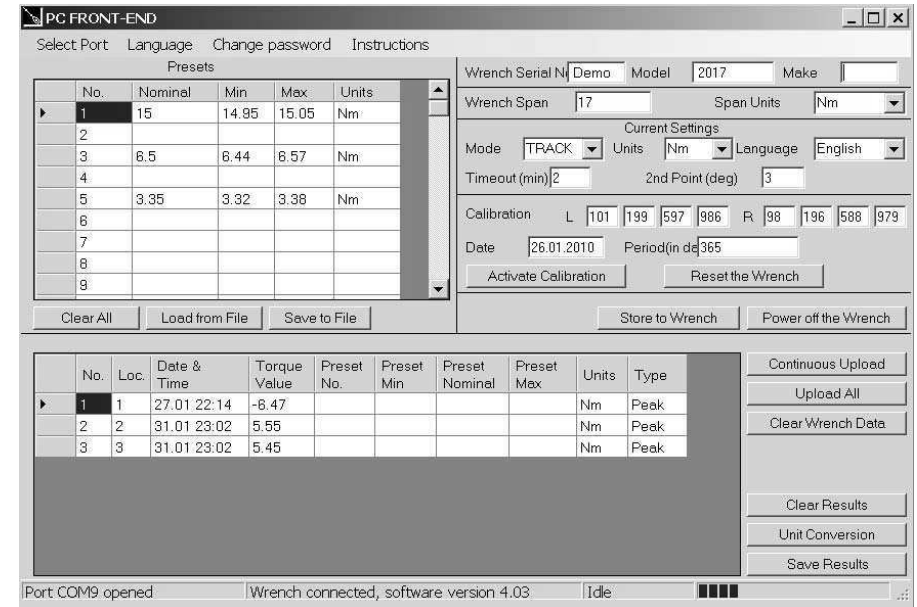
PC FRONT-END

Select Port Language Change password Instructions

Presets

| No. | Nominal | Min | Max | Units |
|---|---|---|---|---|
| 1 | 15 | 14.95 | 15.05 | Nm |
| 2 | | | | |
| 3 | 6.5 | 6.44 | 6.57 | Nm |
| 4 | | | | |
| 5 | 3.35 | 3.32 | 3.38 | Nm |
| 6 | | | | |
| 7 | | | | |
| 8 | | | | |
| 9 | | | | |

Clear All Load from File Save to File

Wrench Serial N Demo Model 2017 Make

Wrench Span 17 Span Units Nm

Current Settings

Mode TRACK Units Nm Language English

Timeout (min) 2 2nd Point (deg) 3

Calibration L 101 199 597 986 R 98 196 588 979

Date 26.01.2010 Period(in de 365

Activate Calibration Reset the Wrench

Store to Wrench Power off the Wrench

| No. | Loc. | Date & Time | Torque Value | Preset No. | Preset Min | Preset Nominal | Preset Max | Units | Type |
|---|---|---|---|---|---|---|---|---|---|
| 1 | 1 | 27.01 22:14 | -6.47 | | | | | Nm | Peak |
| 2 | 2 | 31.01 23:02 | 5.55 | | | | | Nm | Peak |
| 3 | 3 | 31.01 23:02 | 5.45 | | | | | Nm | Peak |

Continuous Upload
Upload All
Clear Wrench Data
Clear Results
Unit Conversion
Save Results

Port COM9 opened Wrench connected, software version 4.03 Idle